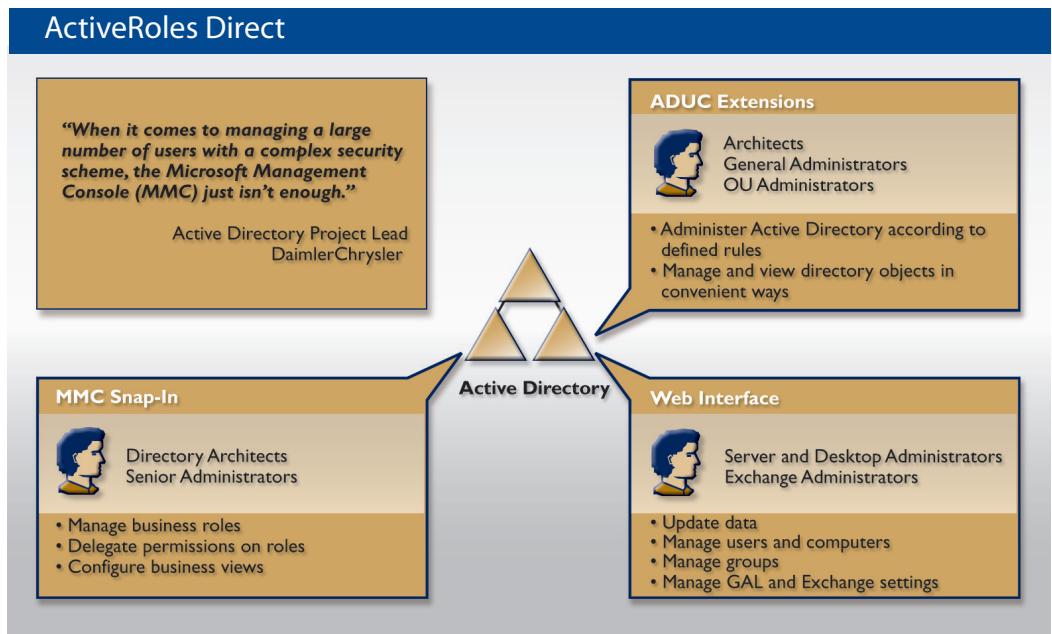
ActiveRoles Direct

"When it comes to managing a large number of users with a complex security scheme, the Microsoft Management Console (MMC) just isn't enough."

Active Directory Project Lead
DaimlerChrysler

ADUC Extensions

Architects
General Administrators
OU Administrators

• Administer Active Directory according to defined rules
• Manage and view directory objects in convenient ways

Active Directory

MMC Snap-In

Directory Architects
Senior Administrators

• Manage business roles
• Delegate permissions on roles
• Configure business views

Web Interface

Server and Desktop Administrators
Exchange Administrators

• Update data
• Manage users and computers
• Manage groups
• Manage GAL and Exchange settings